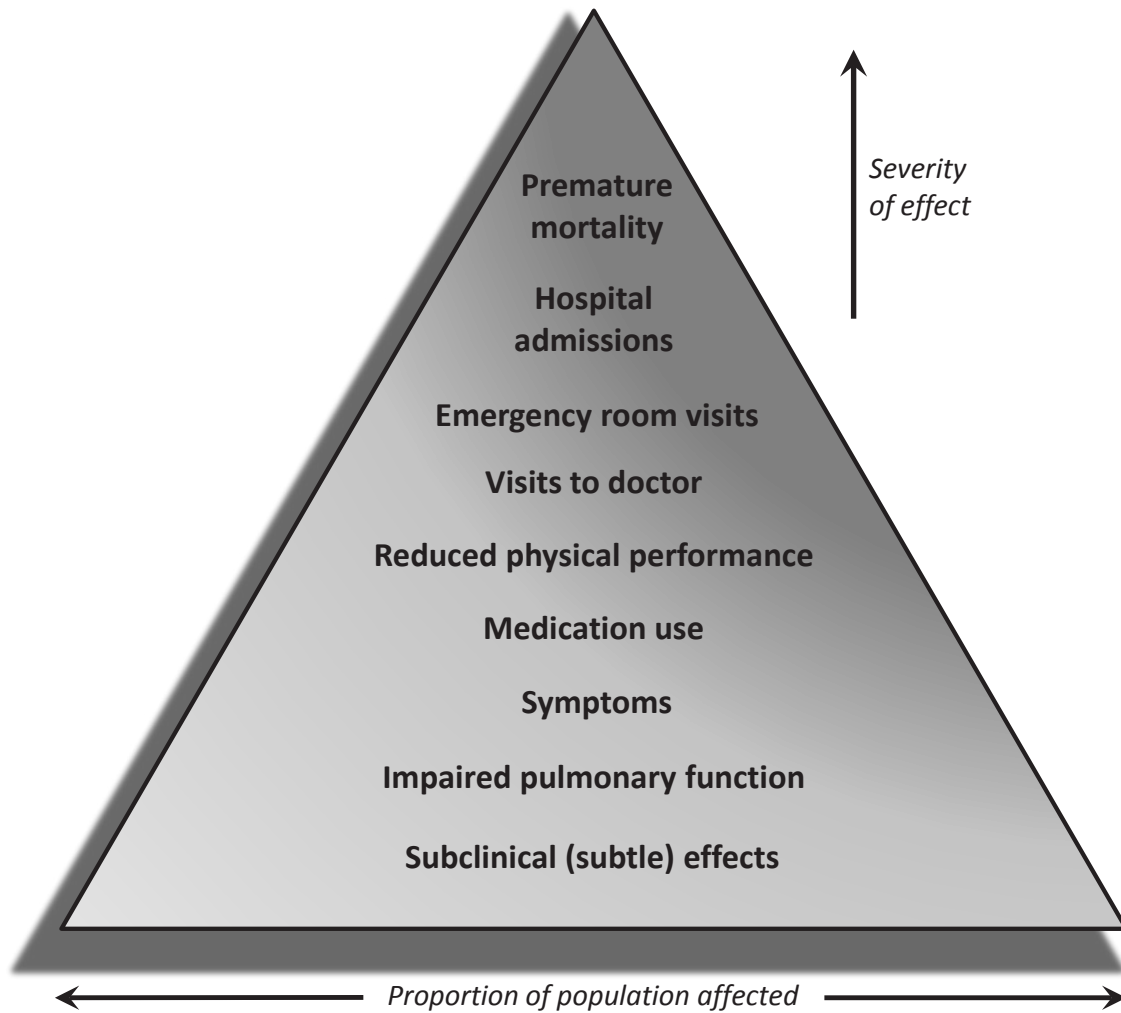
Severity of effect

Premature mortality

Hospital admissions

Emergency room visits

Visits to doctor

Reduced physical performance

Medication use

Symptoms

Impaired pulmonary function

Subclinical (subtle) effects

Proportion of population affected